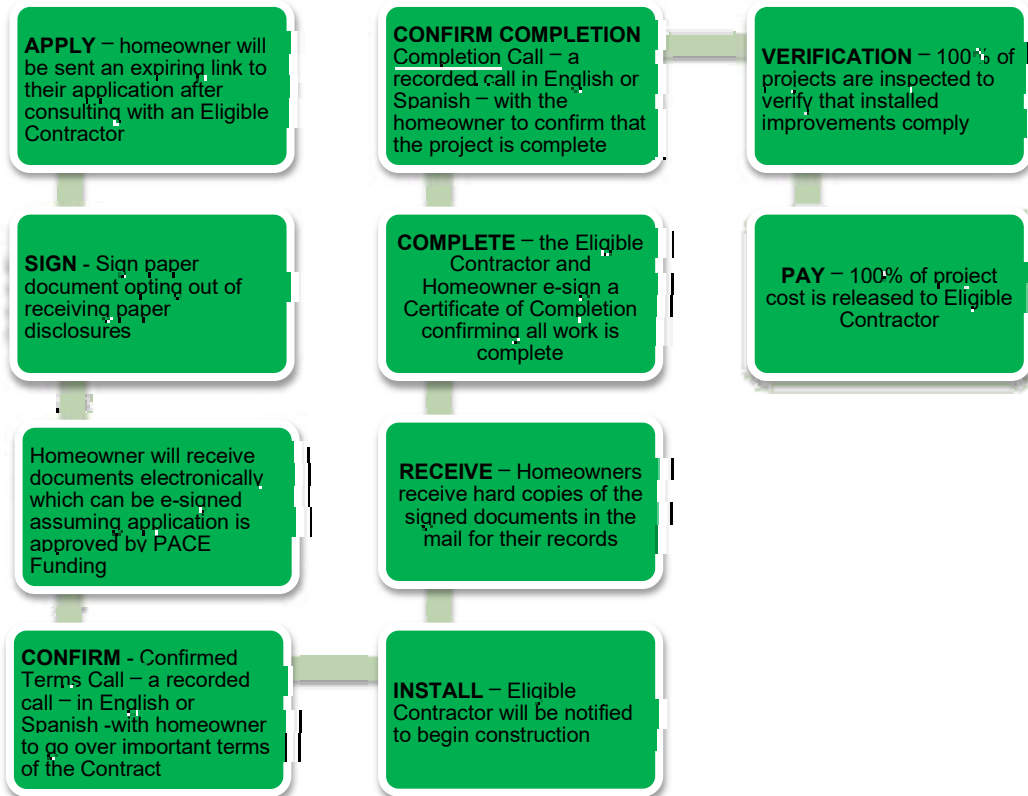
**APPLY** – homeowner will be sent an expiring link to their application after consulting with an Eligible Contractor

**SIGN** - Sign paper document opting out of receiving paper disclosures

Homeowner will receive documents electronically which can be e-signed assuming application is approved by PACE Funding

**CONFIRM** - Confirmed Terms Call – a recorded call – in English or Spanish -with homeowner to go over important terms of the Contract

**INSTALL** – Eligible Contractor will be notified to begin construction

**RECEIVE** – Homeowners receive hard copies of the signed documents in the mail for their records

**COMPLETE** – the Eligible Contractor and Homeowner e-sign a Certificate of Completion confirming all work is complete

**CONFIRM COMPLETION** Completion Call – a recorded call in English or Spanish – with the homeowner to confirm that the project is complete

**VERIFICATION** – 100% of projects are inspected to verify that installed improvements comply

**PAY** – 100% of project cost is released to Eligible Contractor